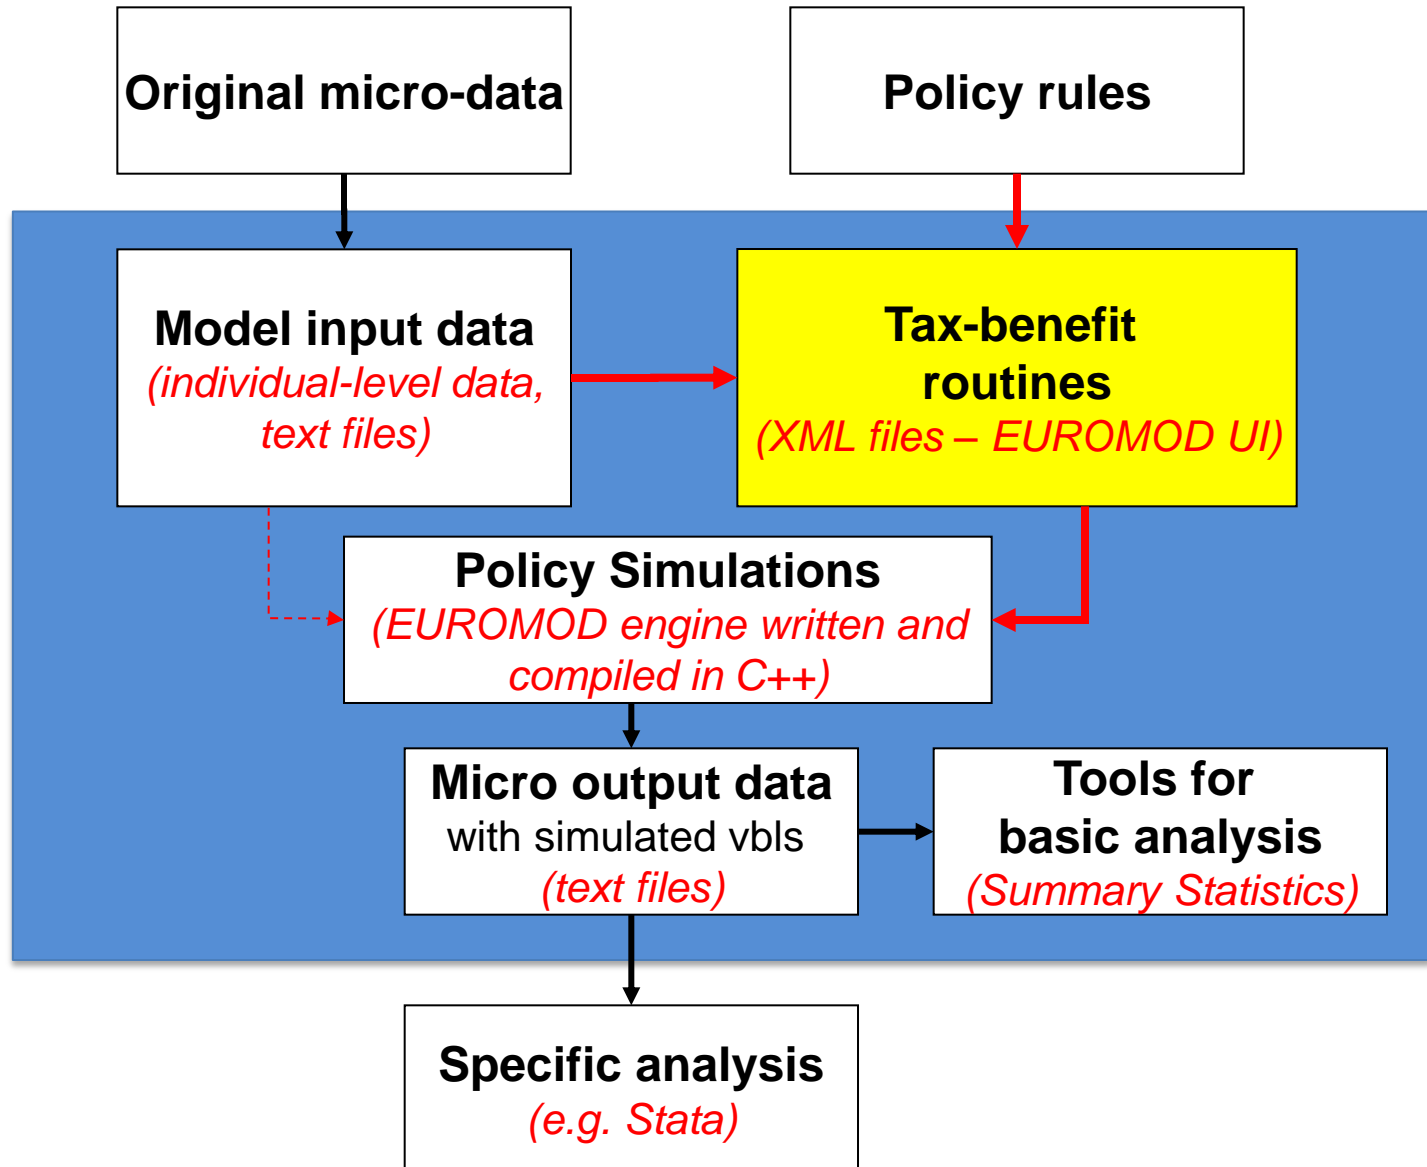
Original micro-data

Policy rules

Model input data
(individual-level data, text files)

Tax-benefit routines
(XML files – EUROMOD UI)

Policy Simulations
(EUROMOD engine written and compiled in C++)

Micro output data
with simulated vbls
(text files)

Tools for basic analysis
(Summary Statistics)

Specific analysis
(e.g. Stata)